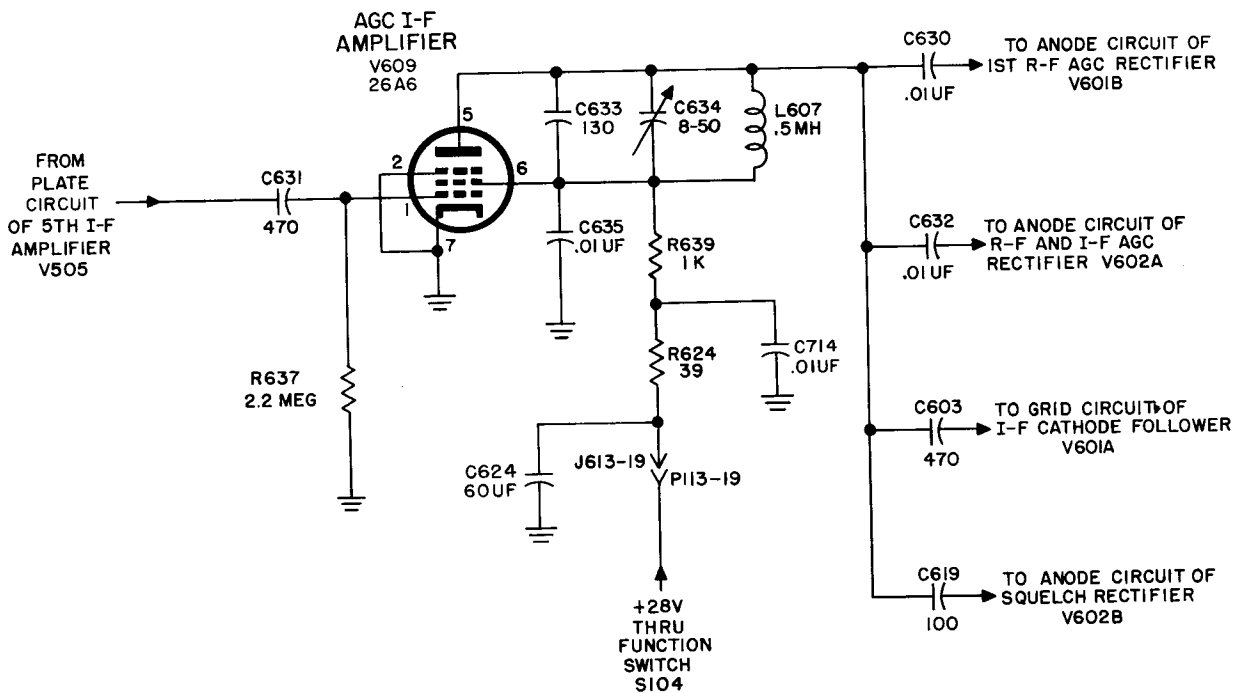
AGC I-F AMPLIFIER V609 26A6

FROM PLATE CIRCUIT OF 5TH I-F AMPLIFIER V505

C631 470

2
1
7
5
6

R637 2.2 MEG

C633 130

C634 8-50

L607 .5MH

C635 .01UF

R639 1K

R624 39

C714 .01UF

C624 60UF

J613-19

P113-19

+28V THRU FUNCTION SWITCH S104

C630 .01UF

TO ANODE CIRCUIT OF 1ST R-F AGC RECTIFIER V601B

C632 .01UF

TO ANODE CIRCUIT OF R-F AND I-F AGC RECTIFIER V602A

C603 470

TO GRID CIRCUIT OF I-F CATHODE FOLLOWER V601A

C619 100

TO ANODE CIRCUIT OF SQUELCH RECTIFIER V602B